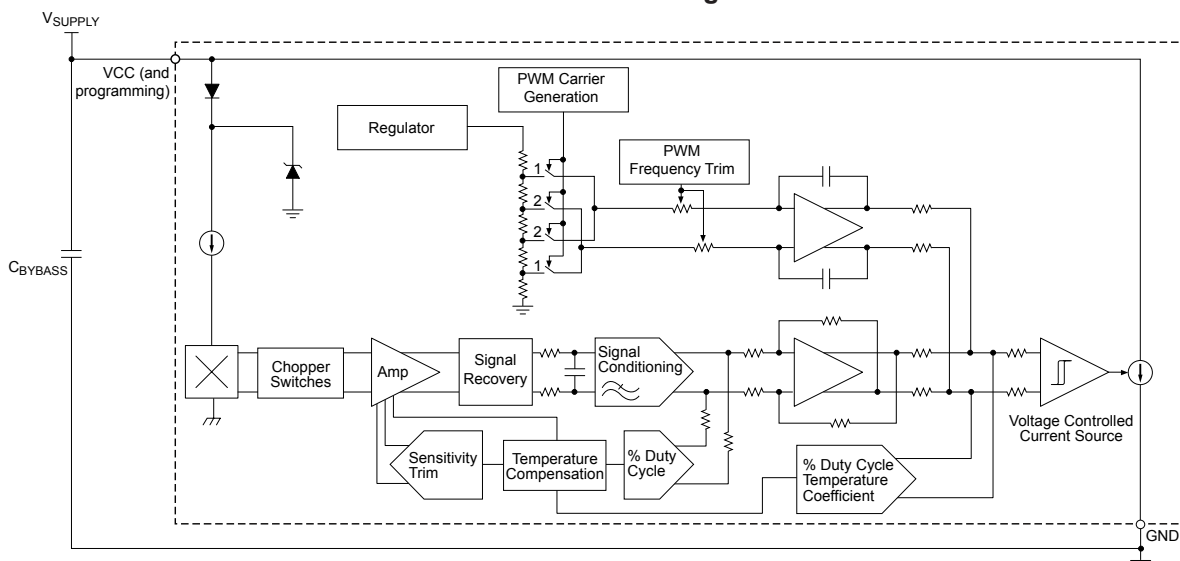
$V_{SUPPLY}$

VCC (and programming)

PWM Carrier Generation

Regulator

PWM Frequency Trim

1

2

2

1

$C_{BYBASS}$

Chopper Switches

Amp

Signal Recovery

Signal Conditioning

Sensitivity Trim

Temperature Compensation

% Duty Cycle

% Duty Cycle Temperature Coefficient

Voltage Controlled Current Source

GND